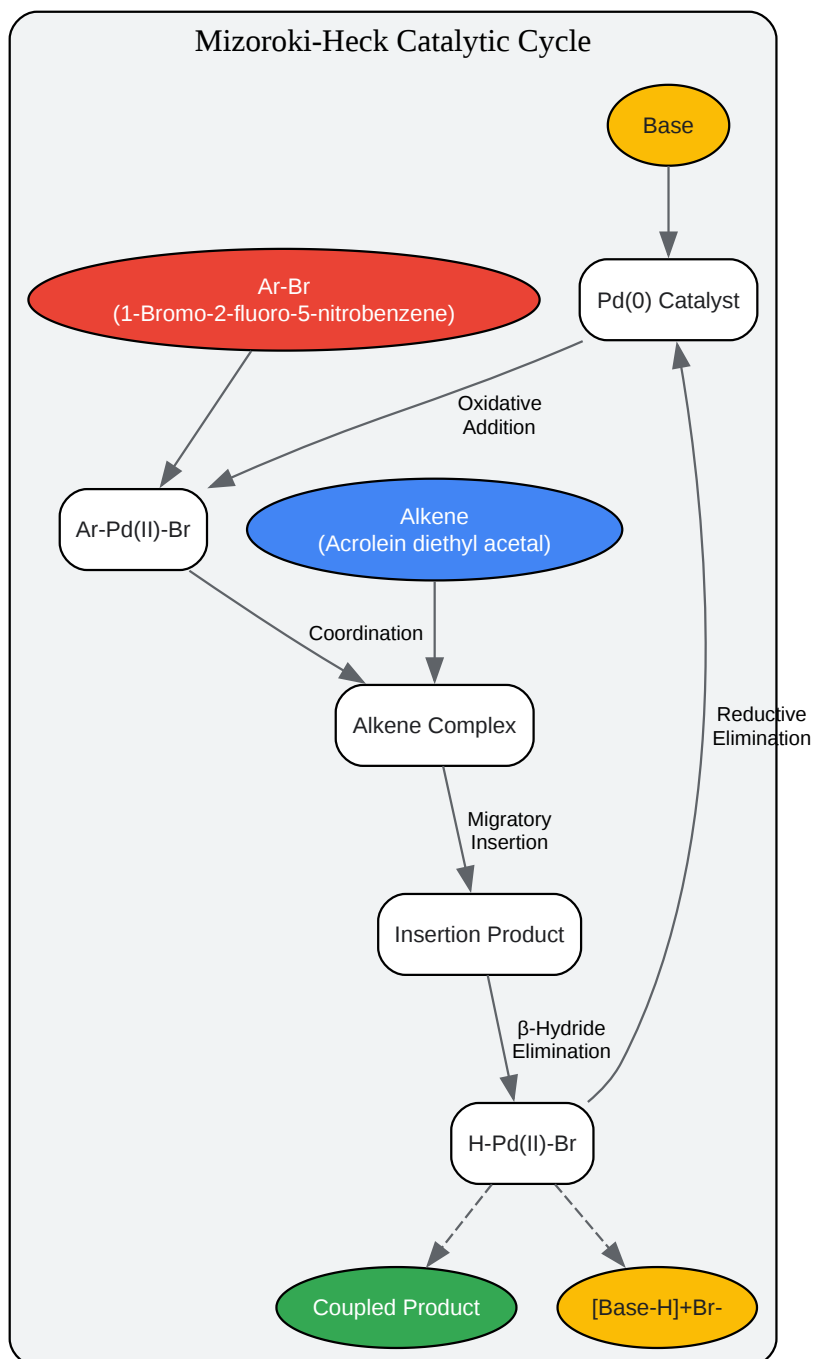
Mizoroki-Heck Catalytic Cycle

Base

Pd(0) Catalyst

Ar-Br
(1-Bromo-2-fluoro-5-nitrobenzene)

Oxidative Addition

Ar-Pd(II)-Br

Alkene
(Acrolein diethyl acetal)

Coordination

Alkene Complex

Reductive Elimination

Migratory Insertion

Insertion Product

β-Hydride Elimination

H-Pd(II)-Br

Coupled Product

[Base-H]+Br-